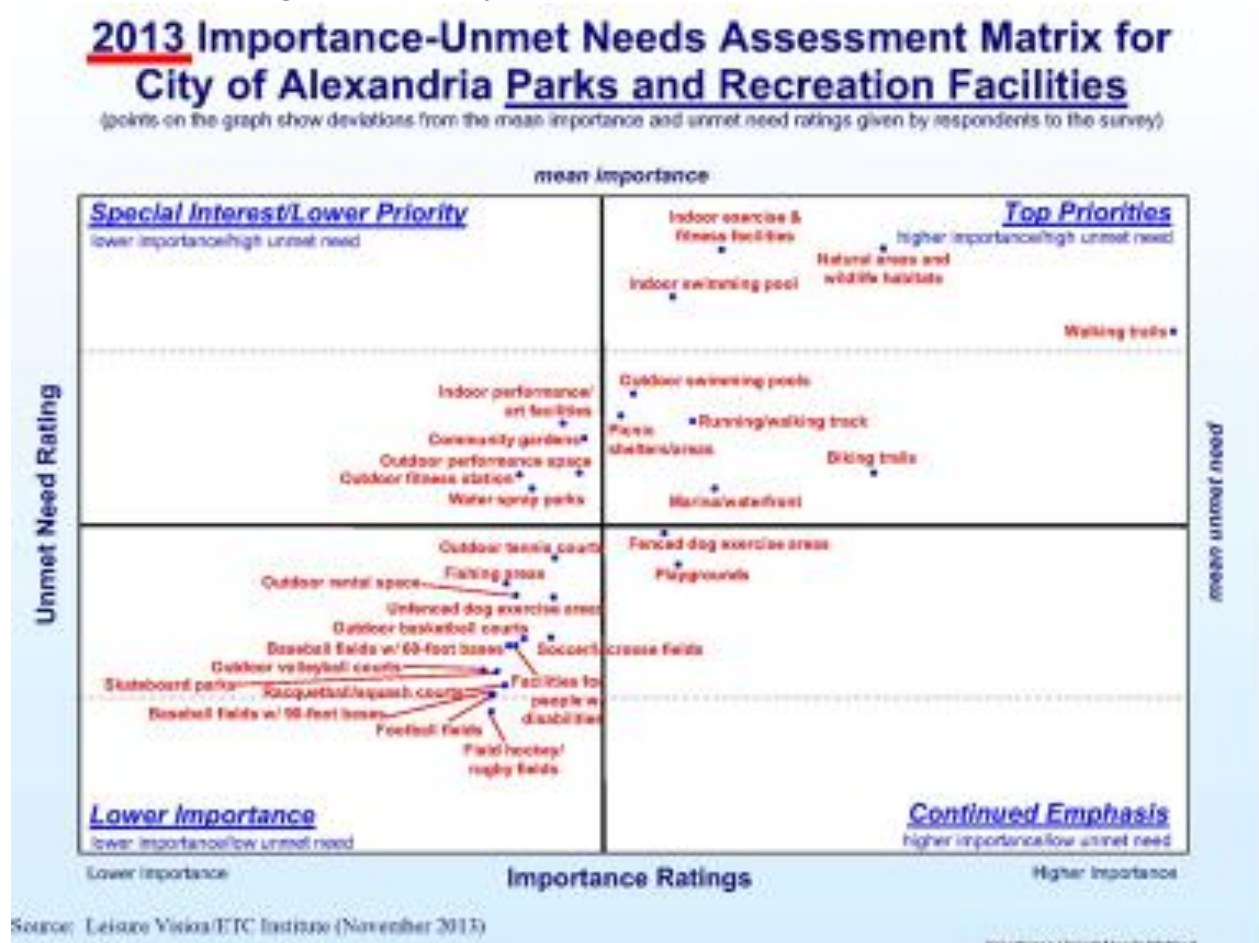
2013 Importance-Unmet Needs Assessment Matrix for City of Alexandria Parks and Recreation Facilities

(points on the graph show deviations from the mean importance and unmet need ratings given by respondents to the survey)

mean importance

Special Interest/Lower Priority
lower importance/high unmet need

Top Priorities
higher importance/high unmet need

Indoor exercise & fitness facilities
Natural areas and wildlife habitats
Indoor swimming pool
Walking trails
Outdoor swimming pools
Indoor performance/ art facilities
Running/walking track
Picnic shelters/areas
Community gardens
Outdoor performance space
Biking trails
Outdoor fitness station
Water spray parks
Marina/waterfront
Outdoor tennis courts
Fenced dog exercise areas
Fishing areas
Playgrounds
Outdoor rental space
Unfenced dog exercise areas
Outdoor basketball courts
Baseball fields w/ 60-foot bases
Soccer/lacrosse fields
Outdoor volleyball courts
Skateboard parks
Facilities for people w/ disabilities
Racquetball/squash courts
Baseball fields w/ 90-foot bases
Football fields
Field hockey/ rugby fields

Unmet Need Rating

mean unmet need

Lower Importance
lower importance/low unmet need

Continued Emphasis
higher importance/low unmet need

Lower Importance
Importance Ratings
Higher Importance

Source: Leisure Vision/ETC Institute (November 2013)